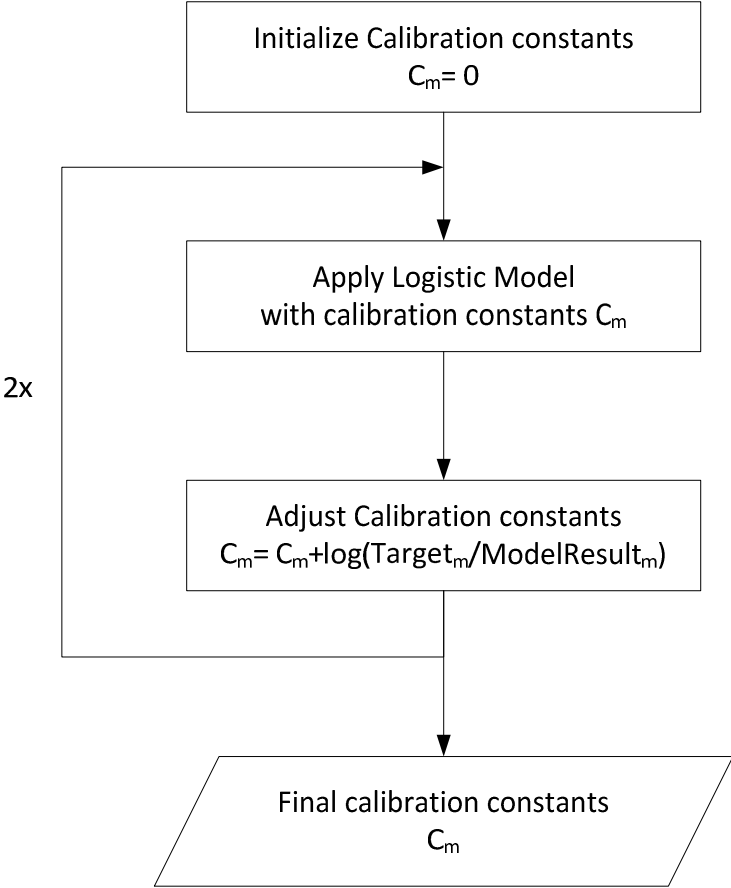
Initialize Calibration constants
$C_m = 0$

Apply Logistic Model
with calibration constants $C_m$

2x

Adjust Calibration constants
$C_m = C_m + \log(Target_m / ModelResult_m)$

Final calibration constants
$C_m$